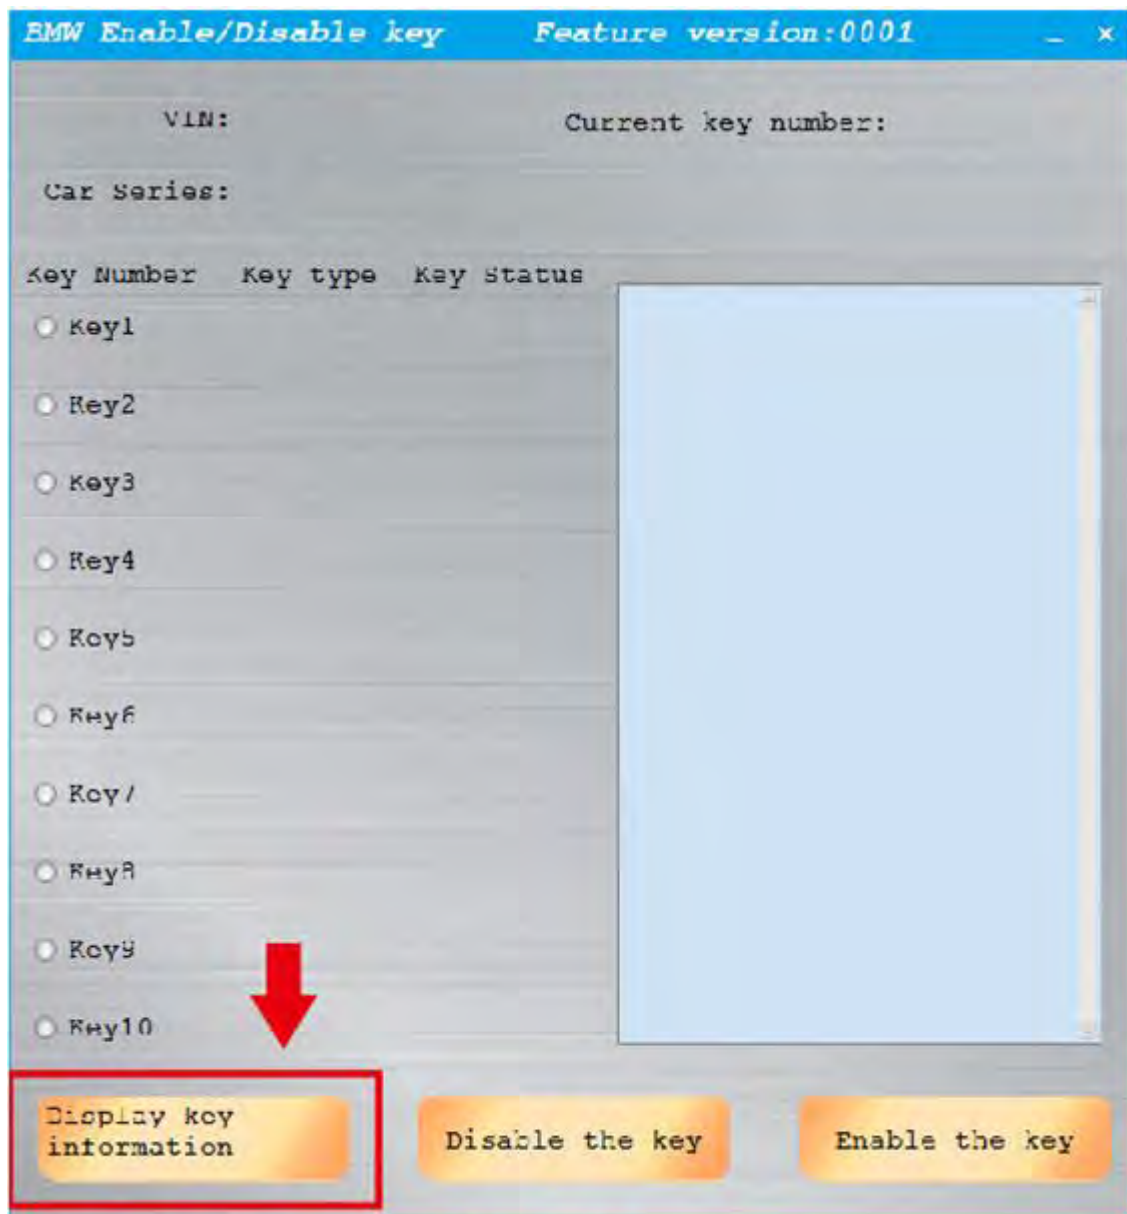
BMW Enable/Disable key Feature version:0001 _ ×

VIN:

Current key number:

Car Series:

Key Number Key type Key Status

Key1

Key2

Key3

Key4

Key5

Key6

Key7

Key8

Key9

Key10

Display key information

Disable the key

Enable the key